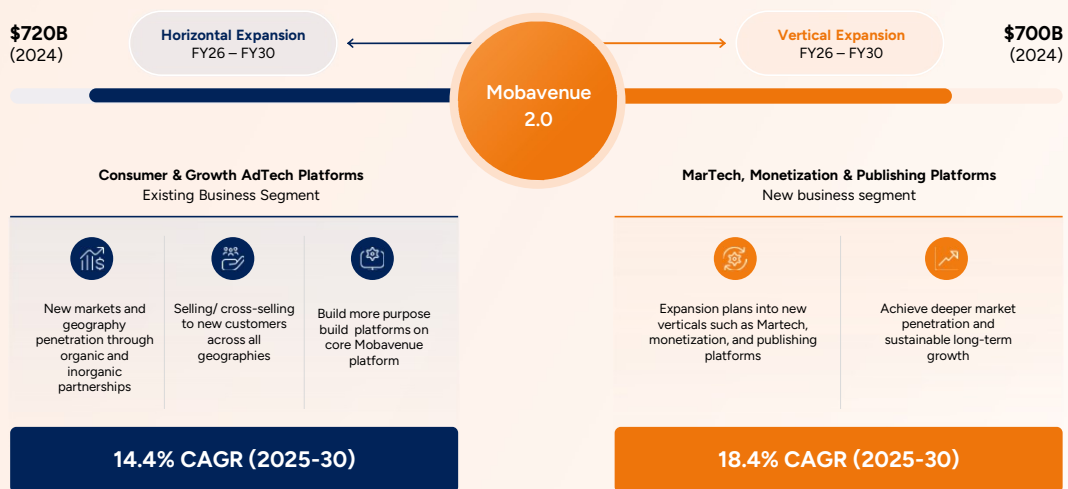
$720B
(2024)

Horizontal Expansion
FY26 – FY30

Mobavenue 2.0

Vertical Expansion
FY26 – FY30

$700B
(2024)

Consumer & Growth AdTech Platforms
Existing Business Segment

New markets and geography penetration through organic and inorganic partnerships

Selling/ cross-selling to new customers across all geographies

Build more purpose build platforms on core Mobavenue platform

14.4% CAGR (2025-30)

MarTech, Monetization & Publishing Platforms
New business segment

Expansion plans into new verticals such as Martech, monetization, and publishing platforms

Achieve deeper market penetration and sustainable long-term growth

18.4% CAGR (2025-30)